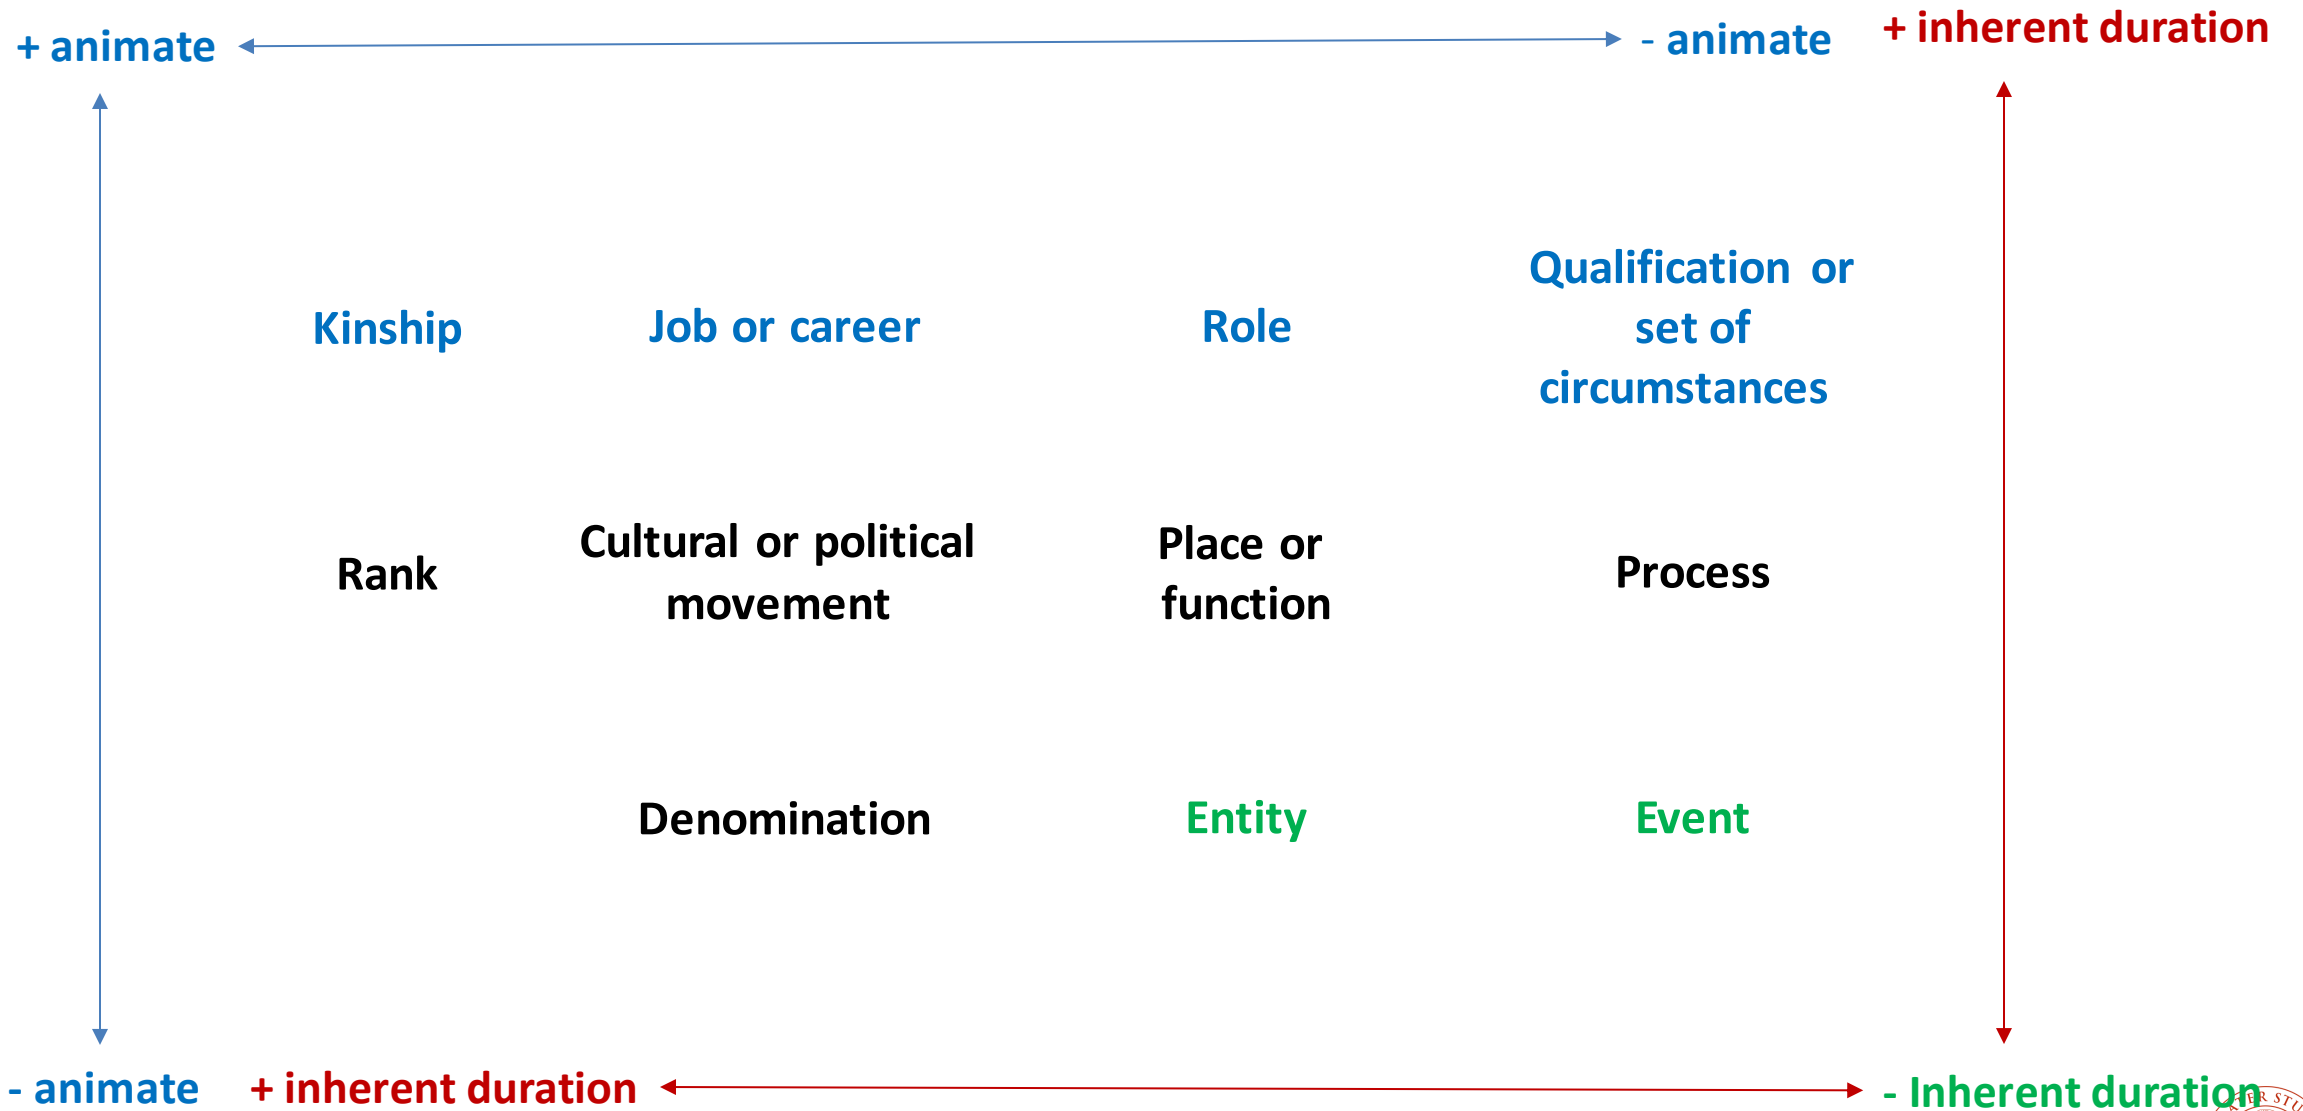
+ animate - animate + inherent duration

Kinship Job or career Role Qualification or set of circumstances

Rank Cultural or political movement Place or function Process

Denomination Entity Event

- animate + inherent duration - Inherent duration